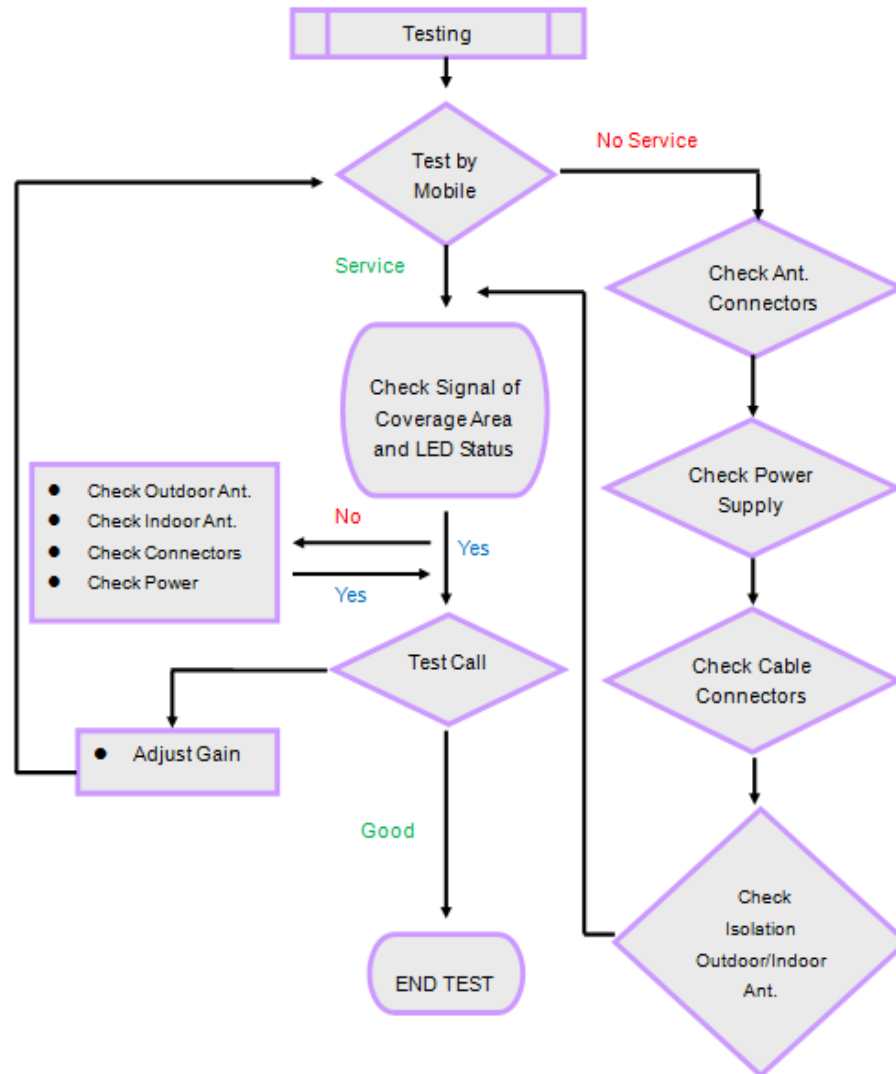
Testing

Test by Mobile

No Service

Service

Check Ant. Connectors

Check Signal of Coverage Area and LED Status

Check Power Supply

- Check Outdoor Ant.
- Check Indoor Ant.
- Check Connectors
- Check Power

No

Yes

Yes

Test Call

Check Cable Connectors

- Adjust Gain

Good

Check Isolation Outdoor/Indoor Ant.

END TEST